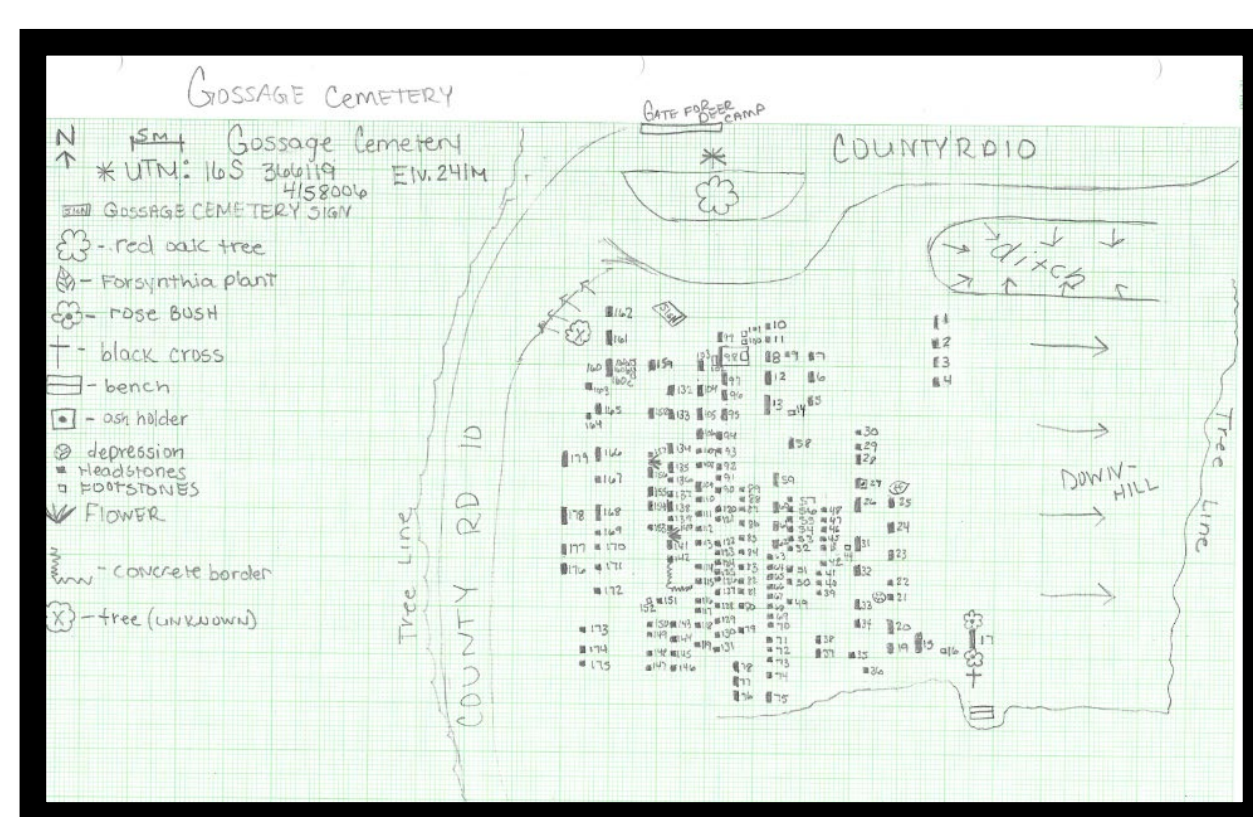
GOSSAGE CEMETERY

N
5M
Gossage Cemetery
* UTM: 16S 366119
4158006
Elv. 241M
GOSSAGE CEMETERY SIGN
- red oak tree
- Forsynthia plant
- rose BUSH
- black cross
- bench
- ash holder
depression
Headstones
FOOTSTONES
FLOWER
- concrete border
- tree (UNKNOWN)

GATE FOR DEER CAMP

COUNTY RD 10

ditch

DOWN-HILL

Tree Line

Tree Line

COUNTY RD 10

1 2 3 4 5 6 7 8 9 10 11 12 13 14 15 16 17 18 19 20 21 22 23 24 25 26 27 28 29 30 31 32 33 34 35 36 37 38 39 40 41 42 43 44 45 46 47 48 49 50 51 52 53 54 55 56 57 58 59 60 61 62 63 64 65 66 67 68 69 70 71 72 73 74 75 76 77 78 79 80 81 82 83 84 85 86 87 88 89 90 91 92 93 94 95 96 97 98 99 100 101 102 103 104 105 106 107 108 109 110 111 112 113 114 115 116 117 118 119 120 121 122 123 124 125 126 127 128 129 130 131 132 133 134 135 136 137 138 139 140 141 142 143 144 145 146 147 148 149 150 151 152 153 154 155 156 157 158 159 160 161 162 163 164 165 166 167 168 169 170 171 172 173 174 175 176 177 178 179